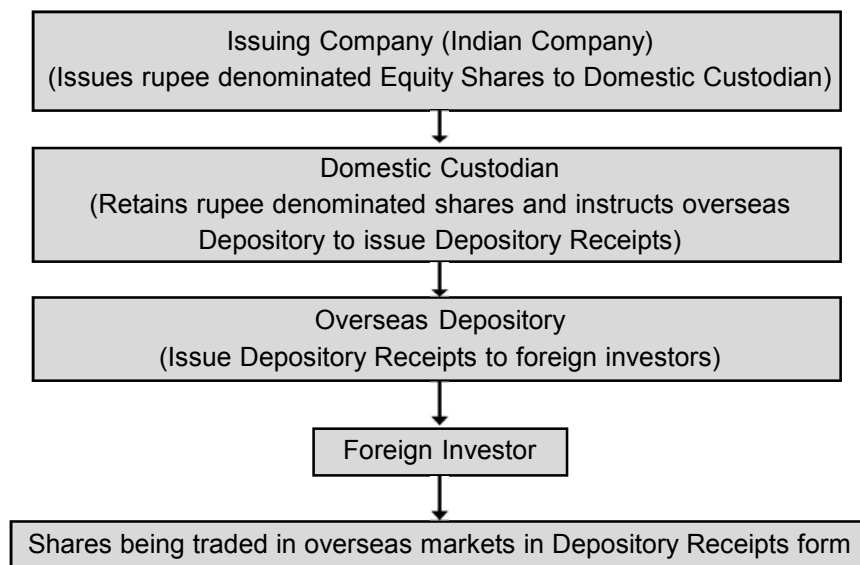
Issuing Company (Indian Company)
(Issues rupee denominated Equity Shares to Domestic Custodian)

Domestic Custodian
(Retains rupee denominated shares and instructs overseas Depository to issue Depository Receipts)

Overseas Depository
(Issue Depository Receipts to foreign investors)

Foreign Investor

Shares being traded in overseas markets in Depository Receipts form